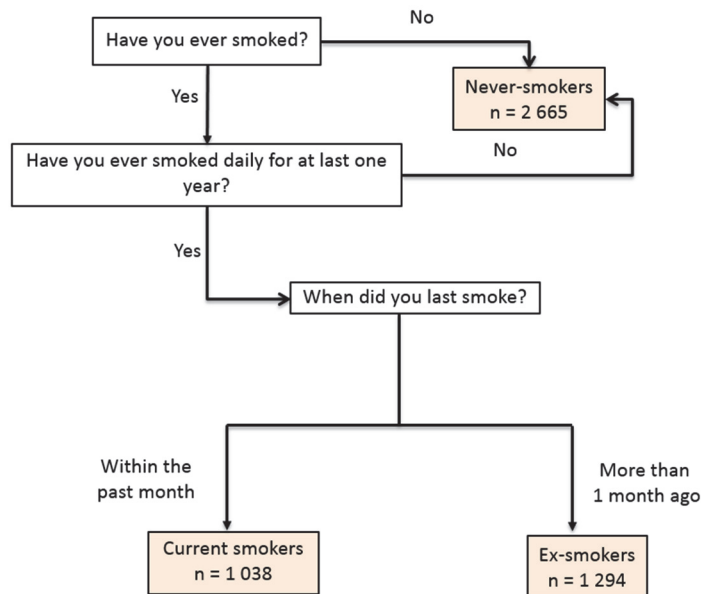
Have you ever smoked?

No

Never-smokers
n = 2 665

Yes

Have you ever smoked daily for at last one year?

No

Yes

When did you last smoke?

Within the past month

More than 1 month ago

Current smokers
n = 1 038

Ex-smokers
n = 1 294